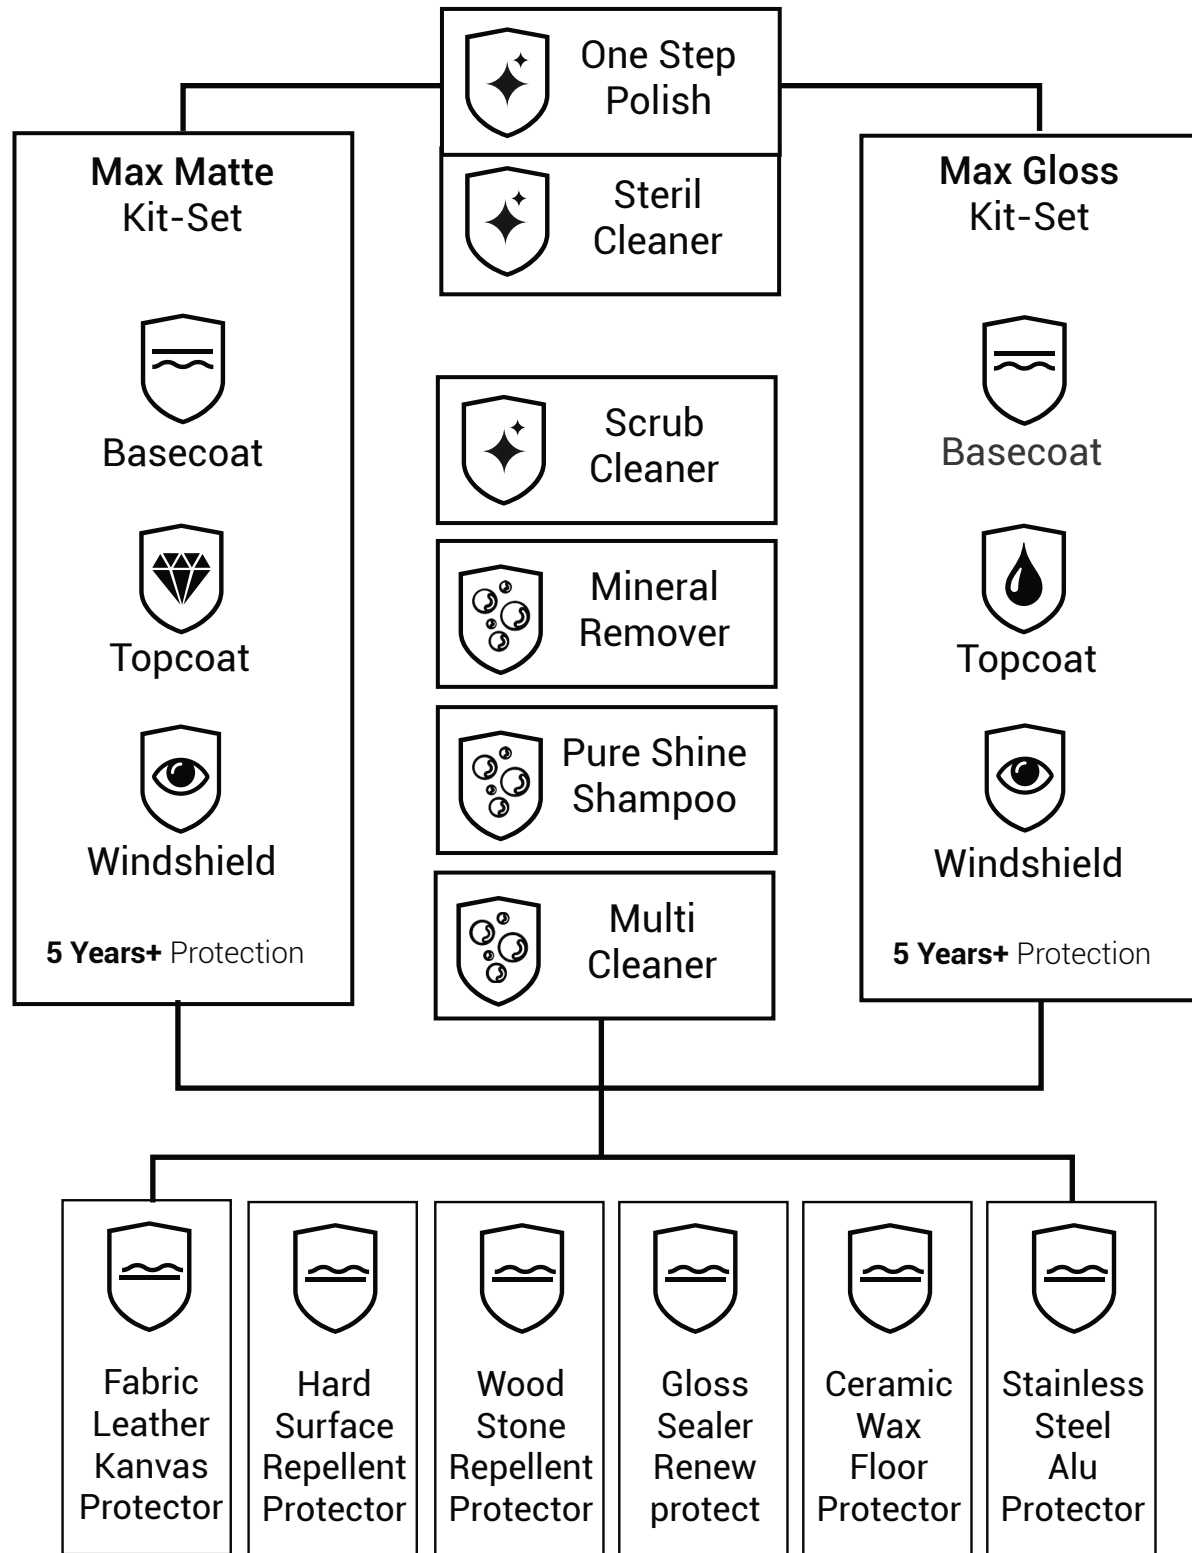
One Step Polish

Steril Cleaner

**Max Matte** Kit-Set

Basecoat

Topcoat

Windshield

**5 Years+** Protection

Scrub Cleaner

Mineral Remover

Pure Shine Shampoo

Multi Cleaner

**Max Gloss** Kit-Set

Basecoat

Topcoat

Windshield

**5 Years+** Protection

Fabric Leather Kanvas Protector

Hard Surface Repellent Protector

Wood Stone Repellent Protector

Gloss Sealer Renew protect

Ceramic Wax Floor Protector

Stainless Steel Alu Protector